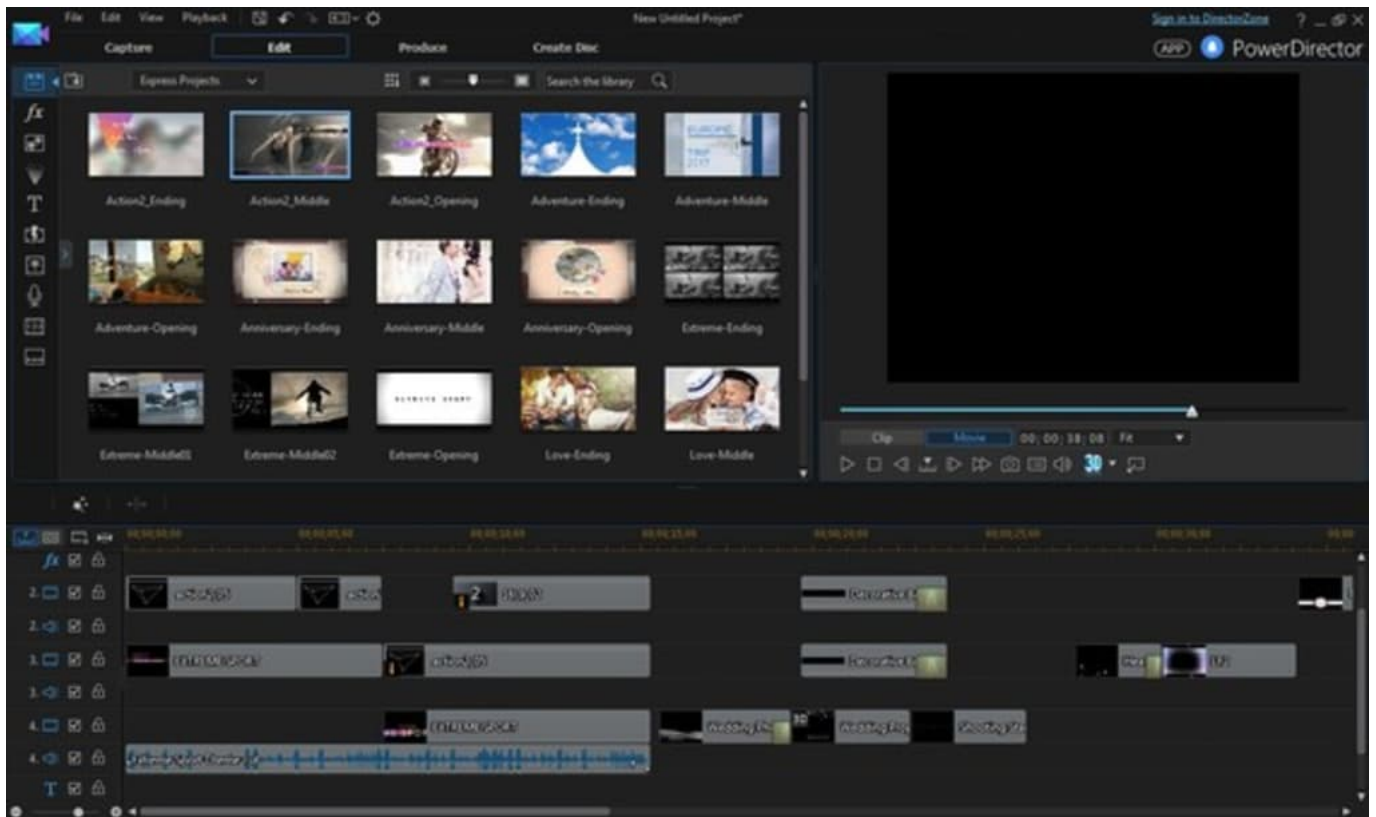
File Edit View Playback

New Untitled Project*

Sign in to DirectorZone ?

Capture Edit Produce Create Disc

APP PowerDirector

Express Projects

Search the library

Action2_Ending
Action2_Middle
Action2_Opening
Adventure-Ending
Adventure-Middle
Adventure-Opening
Anniversary-Ending
Anniversary-Middle
Anniversary-Opening
Extreme-Ending
Extreme-Middle01
Extreme-Middle02
Extreme-Opening
Love-Ending
Love-Middle

Clip Movie 00;00;38;08 Fit

3D

2.
2.
3.
3.
4.
4.
T

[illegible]